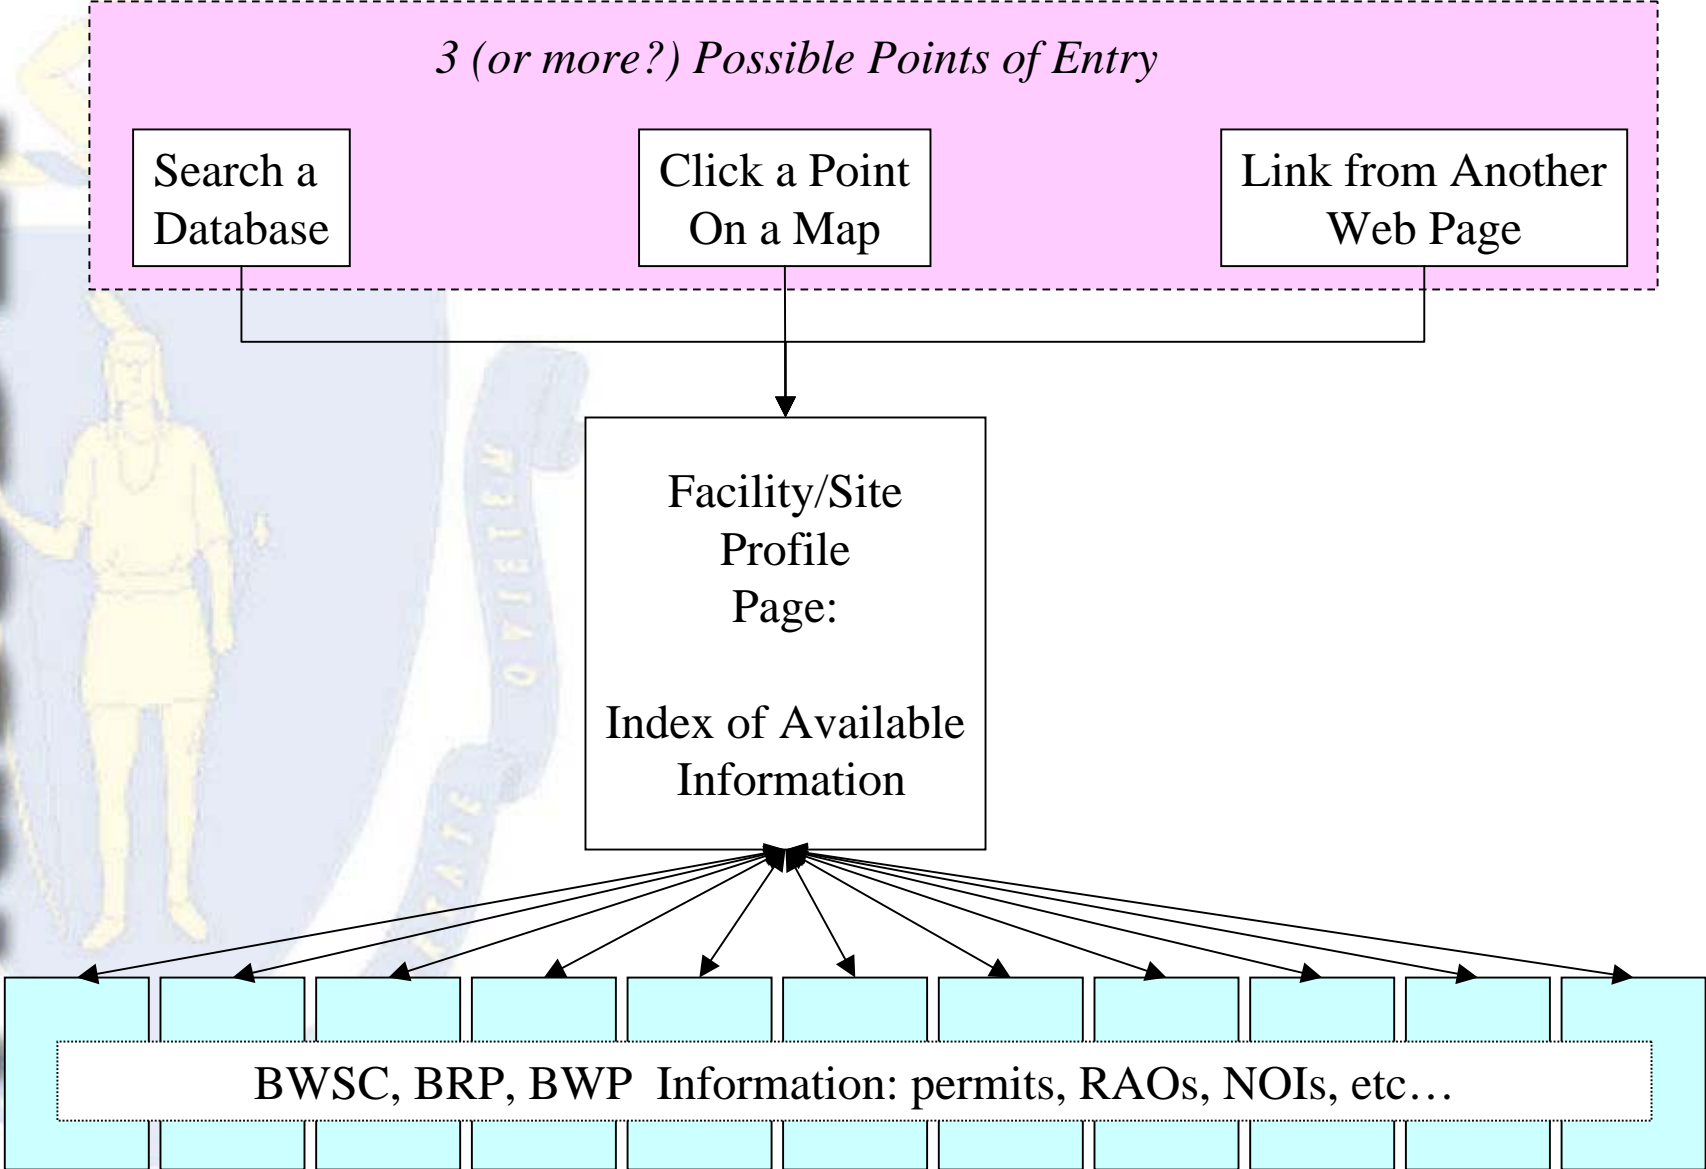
3 (or more?) Possible Points of Entry

Search a Database

Click a Point On a Map

Link from Another Web Page

Facility/Site Profile Page:

Index of Available Information

BWSC, BRP, BWP Information: permits, RAOs, NOIs, etc…